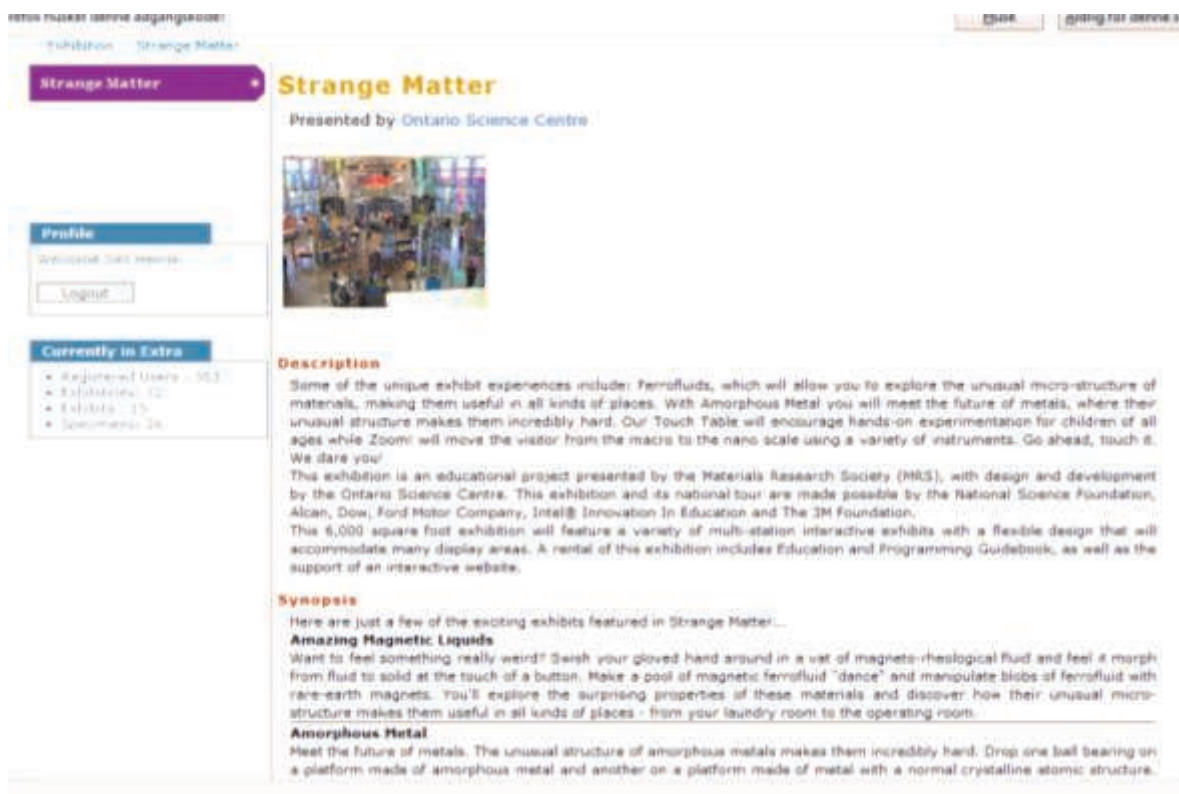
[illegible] husket denne adgangskode?

Hjælp

Ændring for denne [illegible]

Exhibition Strange Matter

Strange Matter

Profile

Welcome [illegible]

Logout

Currently in Extra

- Registered Users : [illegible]
- Exhibitions : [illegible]
- Exhibits : 15
- Specimens : 24

Strange Matter

Presented by Ontario Science Centre

Description

Some of the unique exhibit experiences include: Ferrofluids, which will allow you to explore the unusual micro-structure of materials, making them useful in all kinds of places. With Amorphous Metal you will meet the future of metals, where their unusual structure makes them incredibly hard. Our Touch Table will encourage hands-on experimentation for children of all ages while Zoom! will move the visitor from the macro to the nano scale using a variety of instruments. Go ahead, touch it. We dare you!

This exhibition is an educational project presented by the Materials Research Society (MRS), with design and development by the Ontario Science Centre. This exhibition and its national tour are made possible by the National Science Foundation, Alcan, Dow, Ford Motor Company, Intel® Innovation In Education and The 3M Foundation.

This 6,000 square foot exhibition will feature a variety of multi-station interactive exhibits with a flexible design that will accommodate many display areas. A rental of this exhibition includes Education and Programming Guidebook, as well as the support of an interactive website.

Synopsis

Here are just a few of the exciting exhibits featured in Strange Matter...

Amazing Magnetic Liquids

Want to feel something really weird? Swish your gloved hand around in a vat of magneto-rheological fluid and feel it morph from fluid to solid at the touch of a button. Make a pool of magnetic ferrofluid "dance" and manipulate blobs of ferrofluid with rare-earth magnets. You'll explore the surprising properties of these materials and discover how their unusual microstructure makes them useful in all kinds of places - from your laundry room to the operating room.

Amorphous Metal

Meet the future of metals. The unusual structure of amorphous metals makes them incredibly hard. Drop one ball bearing on a platform made of amorphous metal and another on a platform made of metal with a normal crystalline atomic structure.